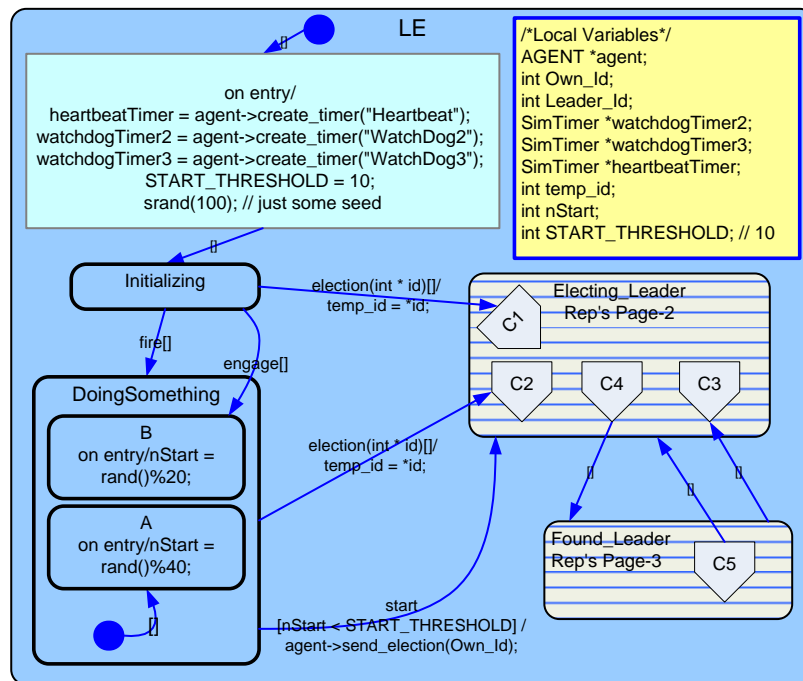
LE

[]

on entry/
heartbeatTimer = agent->create_timer("Heartbeat");
watchdogTimer2 = agent->create_timer("WatchDog2");
watchdogTimer3 = agent->create_timer("WatchDog3");
START_THRESHOLD = 10;
srand(100); // just some seed

/*Local Variables*/
AGENT *agent;
int Own_Id;
int Leader_Id;
SimTimer *watchdogTimer2;
SimTimer *watchdogTimer3;
SimTimer *heartbeatTimer;
int temp_id;
int nStart;
int START_THRESHOLD; // 10

[]

Initializing

election(int * id)[]/
temp_id = *id;

Electing_Leader
Rep's Page-2

C1

fire[]

engage[]

DoingSomething

C2

C4

C3

B
on entry/nStart =
rand()%20;

election(int * id)[]/
temp_id = *id;

[]

[]

[]

A
on entry/nStart =
rand()%40;

Found_Leader
Rep's Page-3

C5

[]

start
[nStart < START_THRESHOLD] /
agent->send_election(Own_Id);